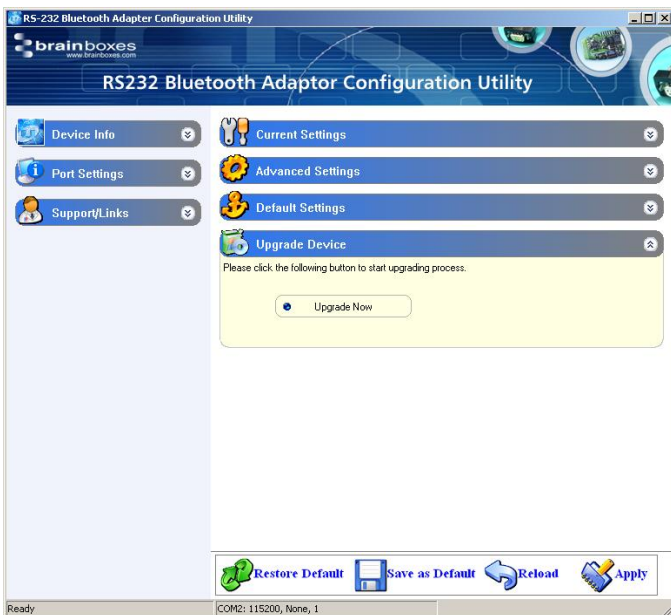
RS-232 Bluetooth Adapter Configuration Utility

brainboxes
www.brainboxes.com

RS232 Bluetooth Adaptor Configuration Utility

Device Info

Port Settings

Support/Links

Current Settings

Advanced Settings

Default Settings

Upgrade Device

Please click the following button to start upgrading process.

Upgrade Now

Restore Default

Save as Default

Reload

Apply

Ready

COM2: 115200, None, 1